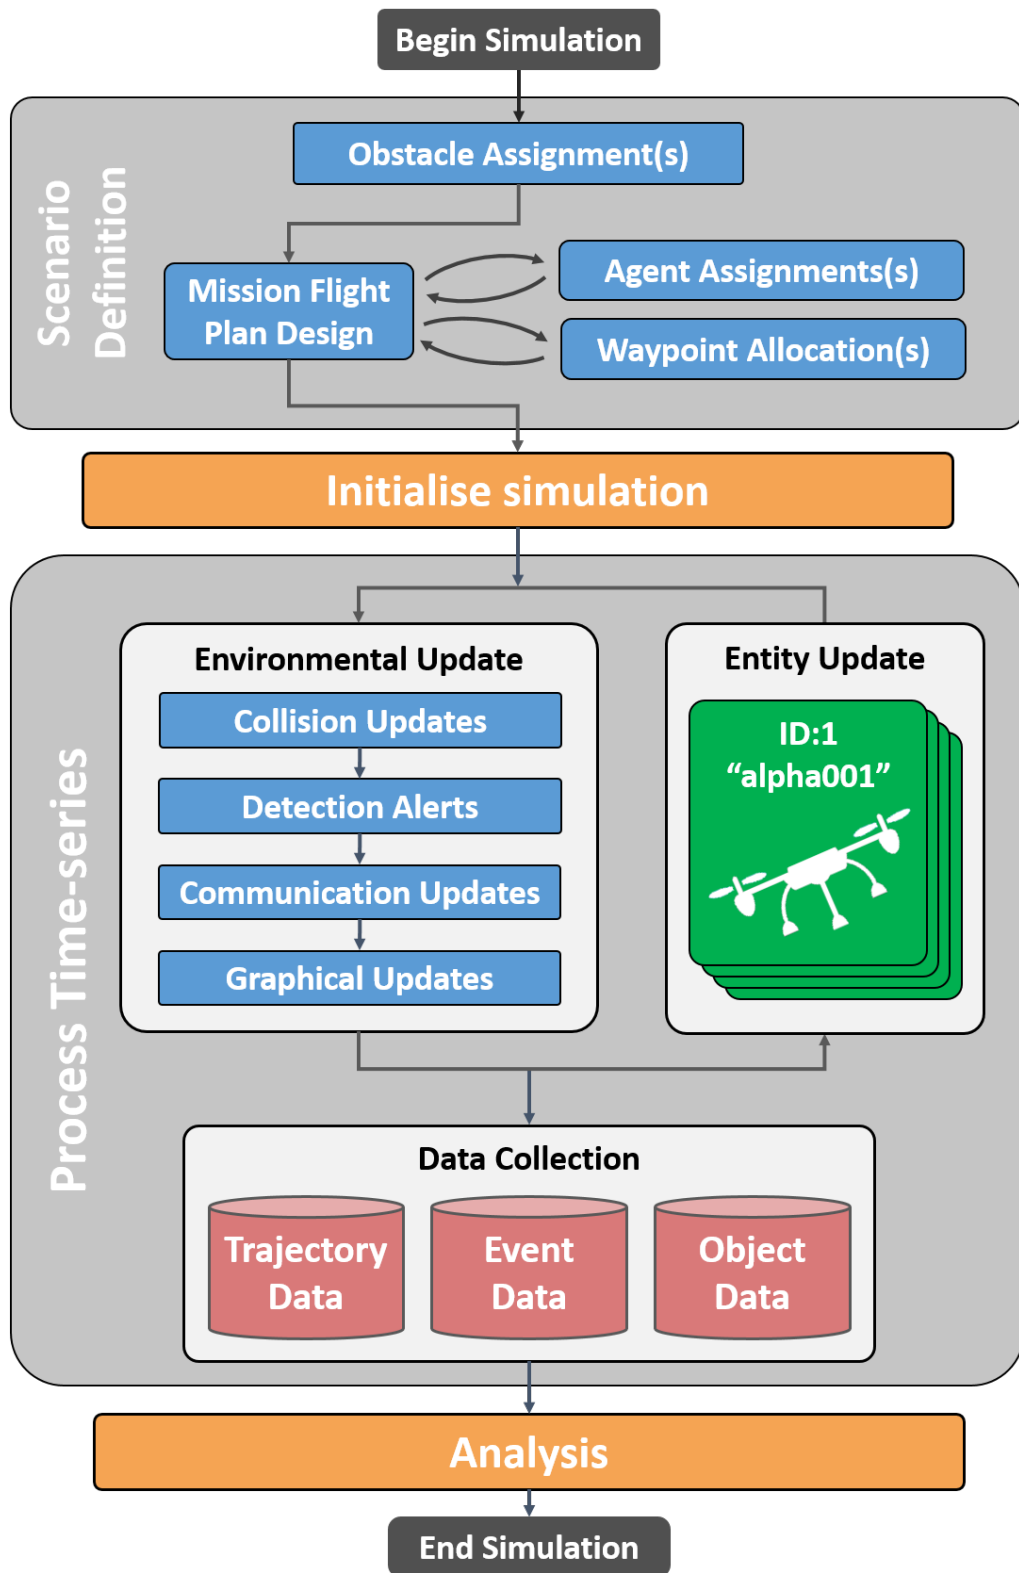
Begin Simulation

Scenario Definition

Obstacle Assignment(s)

Mission Flight Plan Design

Agent Assignments(s)

Waypoint Allocation(s)

Initialise simulation

Process Time-series

Environmental Update

Collision Updates

Detection Alerts

Communication Updates

Graphical Updates

Entity Update

ID:1 “alpha001”

Data Collection

Trajectory Data

Event Data

Object Data

Analysis

End Simulation